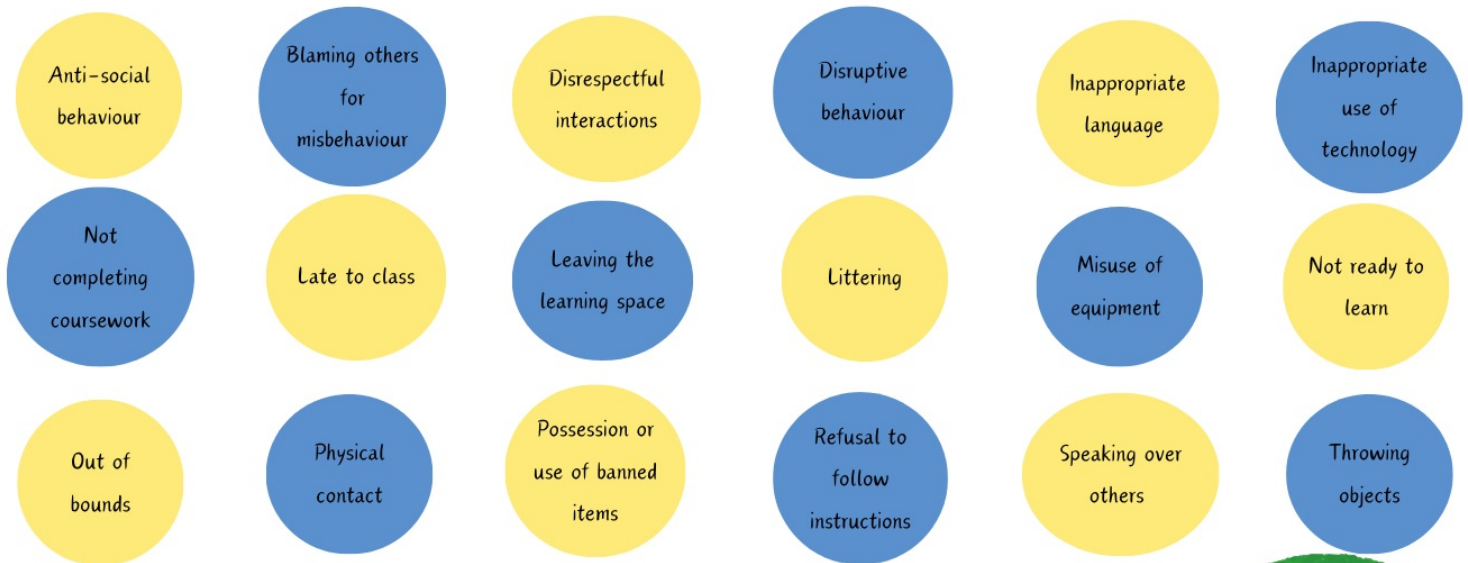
Anti-social behaviour

Blaming others for misbehaviour

Disrespectful interactions

Disruptive behaviour

Inappropriate language

Inappropriate use of technology

Not completing coursework

Late to class

Leaving the learning space

Littering

Misuse of equipment

Not ready to learn

Out of bounds

Physical contact

Possession or use of banned items

Refusal to follow instructions

Speaking over others

Throwing objects